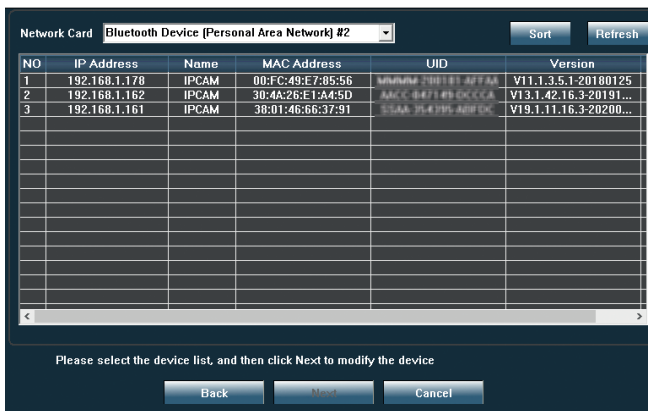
Network Card Bluetooth Device (Personal Area Network) #2

Sort

Refresh

| NO | IP Address | Name | MAC Address | UID | Version |
|---|---|---|---|---|---|
| 1 | 192.168.1.178 | IPCAM | 00:FC:49:E7:85:56 | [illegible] | V11.1.3.5.1-20180125 |
| 2 | 192.168.1.162 | IPCAM | 30:4A:26:E1:A4:5D | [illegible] | V13.1.42.16.3-20191... |
| 3 | 192.168.1.161 | IPCAM | 38:01:46:66:37:91 | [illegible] | V19.1.11.16.3-20200... |

Please select the device list, and then click Next to modify the device

Back

Next

Cancel